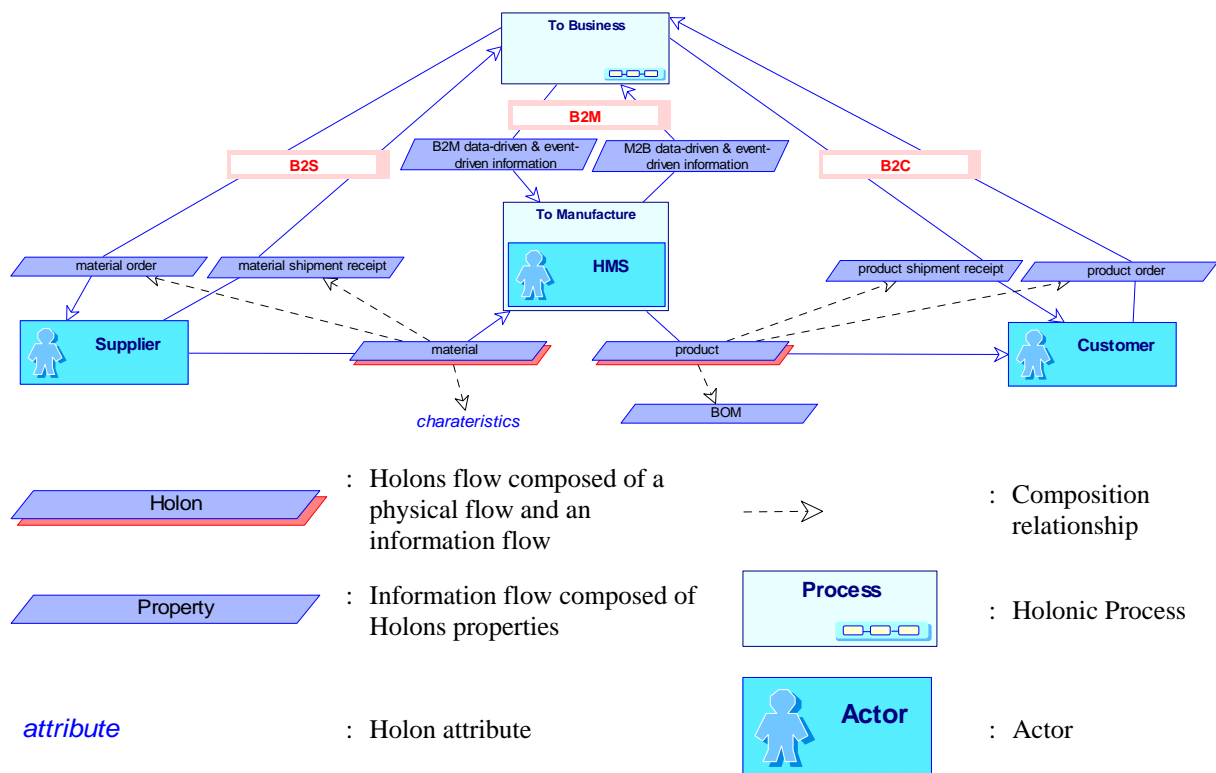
To Business

B2M

B2S

B2M data-driven & event-driven information

M2B data-driven & event-driven information

B2C

To Manufacture

HMS

material order

material shipment receipt

product shipment receipt

product order

Supplier

material

product

Customer

charateristics

BOM

Holon : Holons flow composed of a physical flow and an information flow

: Composition relationship

Property : Information flow composed of Holons properties

Process : Holonic Process

attribute : Holon attribute

Actor : Actor